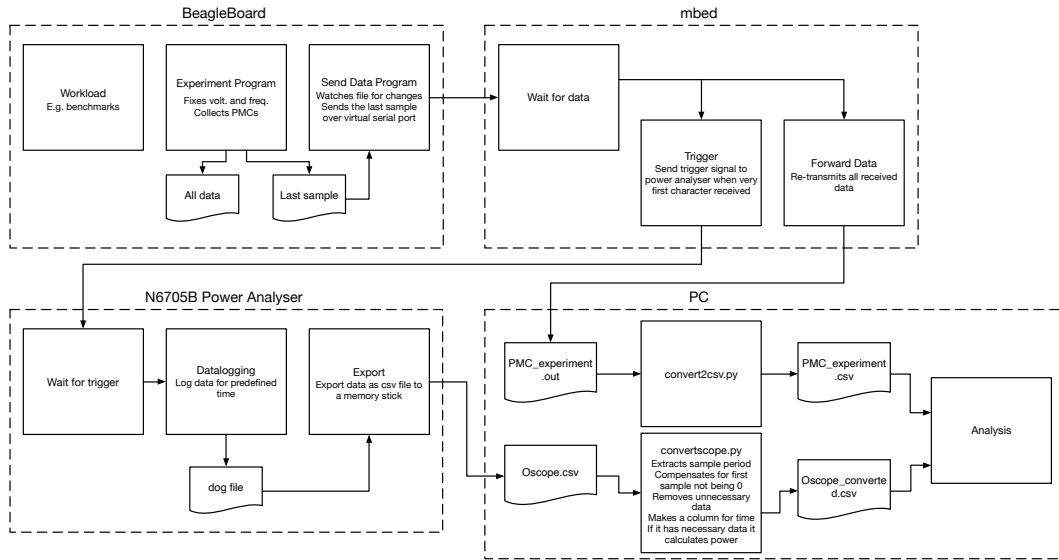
BeagleBoard

Workload
E.g. benchmarks

Experiment Program
Fixes volt. and freq.
Collects PMCs

Send Data Program
Watches file for changes
Sends the last sample over virtual serial port

All data

Last sample

mbed

Wait for data

Trigger
Send trigger signal to power analyser when very first character received

Forward Data
Re-transmits all received data

N6705B Power Analyser

Wait for trigger

Datalogging
Log data for predefined time

Export
Export data as csv file to a memory stick

dog file

PC

PMC_experiment.out

convert2csv.py

PMC_experiment.csv

Analysis

Oscope.csv

convertscope.py
Extracts sample period
Compensates for first sample not being 0
Removes unnecessary data
Makes a column for time
If it has necessary data it calculates power

Oscope_converted.csv